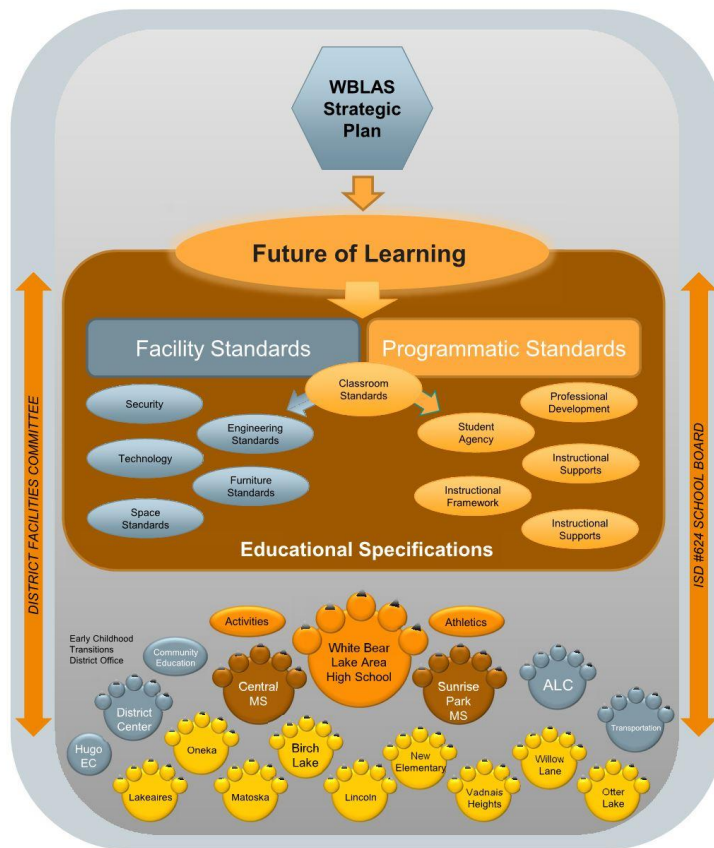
WBLAS Strategic Plan

Future of Learning

Facility Standards

Programmatic Standards

Classroom Standards

Security

Engineering Standards

Technology

Furniture Standards

Space Standards

Professional Development

Student Agency

Instructional Supports

Instructional Framework

Instructional Supports

Educational Specifications

DISTRICT FACILITIES COMMITTEE

ISD #624 SCHOOL BOARD

Activities

Athletics

Early Childhood Transitions District Office

Community Education

White Bear Lake Area High School

Central MS

Sunrise Park MS

ALC

District Center

Transportation

Hugo EC

Oneka

Birch Lake

New Elementary

Willow Lane

Lakeaires

Matoska

Lincoln

Vadnais Heights

Otter Lake